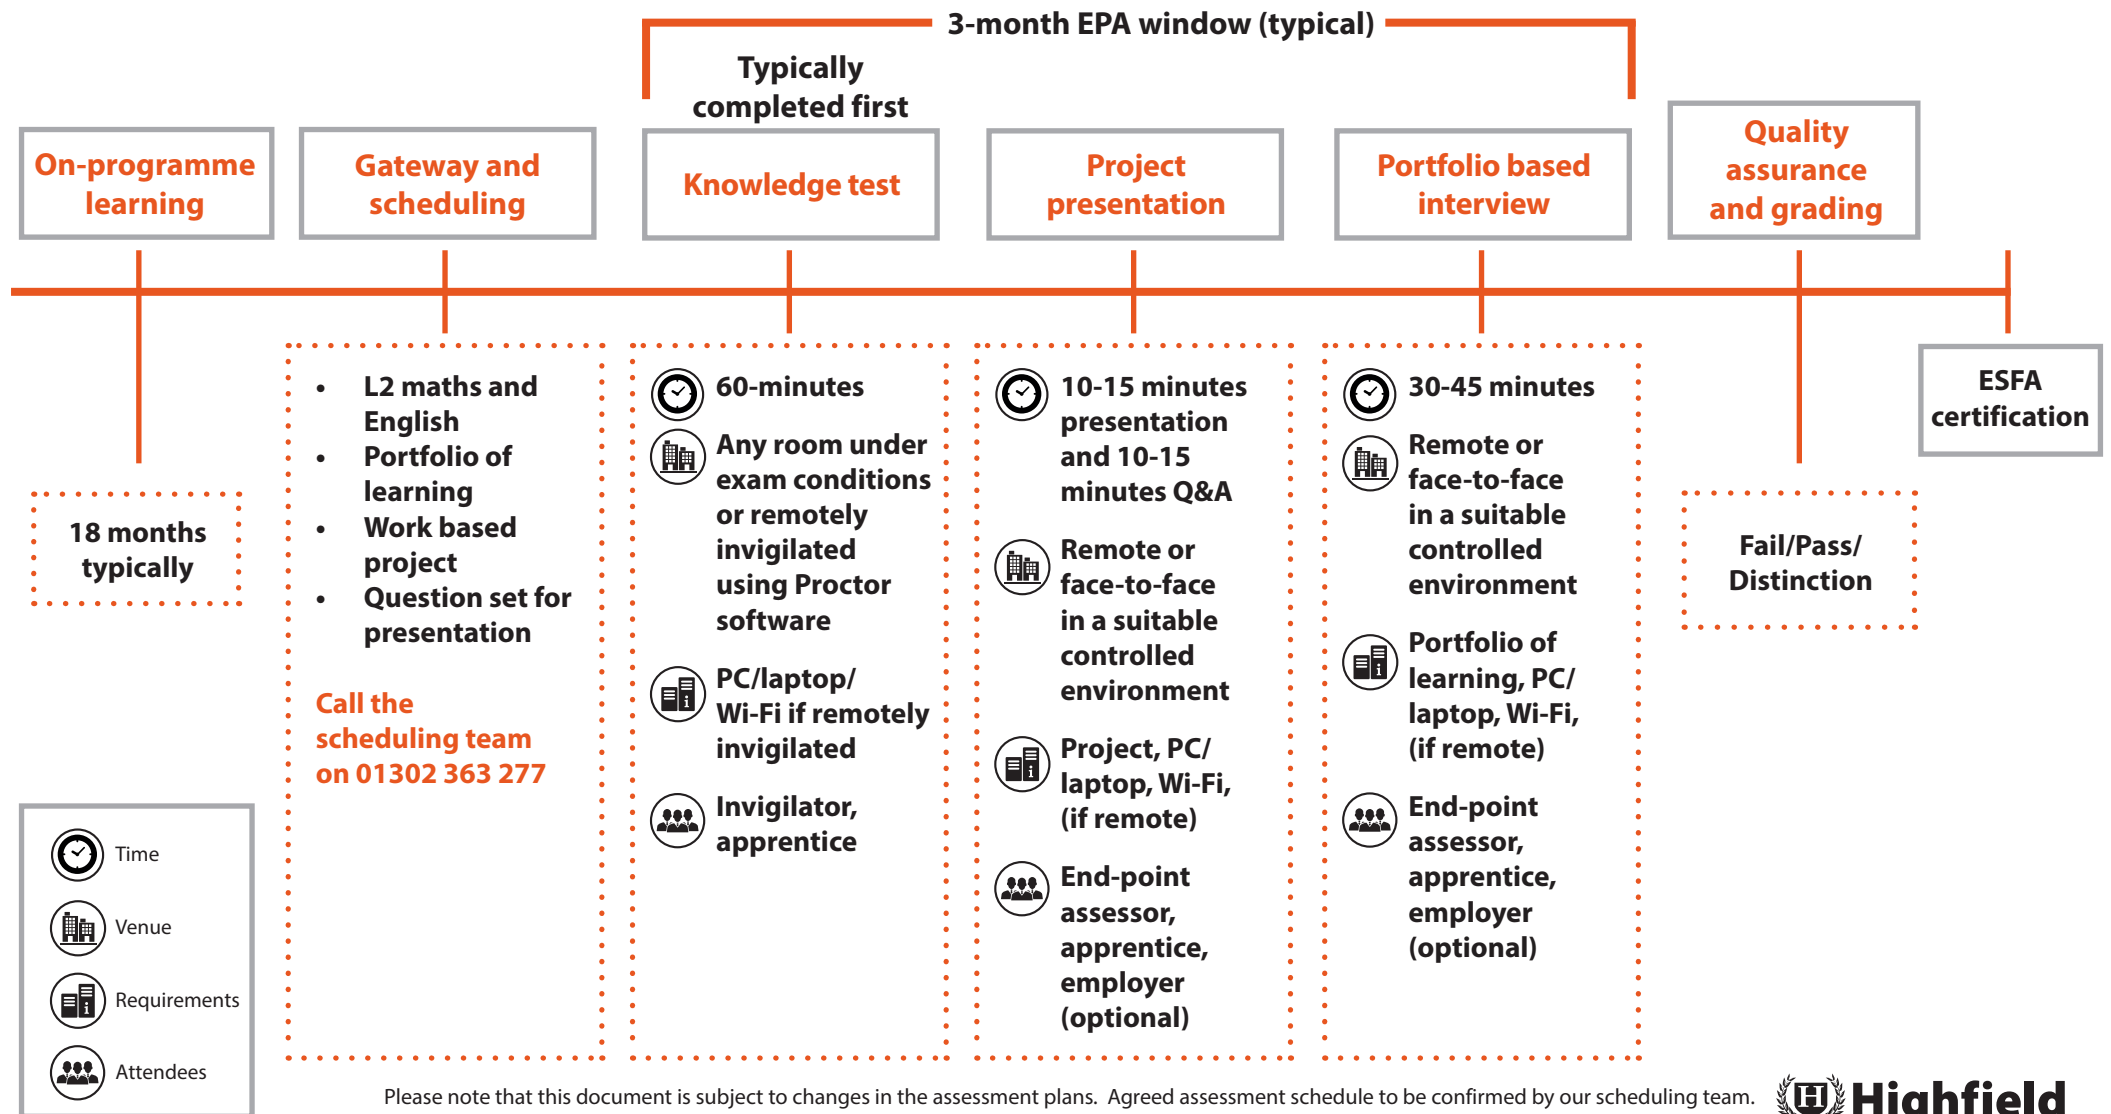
3-month EPA window (typical)

Typically completed first

On-programme learning

Gateway and scheduling

Knowledge test

Project presentation

Portfolio based interview

Quality assurance and grading

ESFA certification

18 months typically

- L2 maths and English
- Portfolio of learning
- Work based project
- Question set for presentation

Call the scheduling team on 01302 363 277

60-minutes

Any room under exam conditions or remotely invigilated using Proctor software

PC/laptop/ Wi-Fi if remotely invigilated

Invigilator, apprentice

10-15 minutes presentation and 10-15 minutes Q&A

Remote or face-to-face in a suitable controlled environment

Project, PC/ laptop, Wi-Fi, (if remote)

End-point assessor, apprentice, employer (optional)

30-45 minutes

Remote or face-to-face in a suitable controlled environment

Portfolio of learning, PC/ laptop, Wi-Fi, (if remote)

End-point assessor, apprentice, employer (optional)

Fail/Pass/ Distinction

Time

Venue

Requirements

Attendees

Please note that this document is subject to changes in the assessment plans. Agreed assessment schedule to be confirmed by our scheduling team.

Highfield